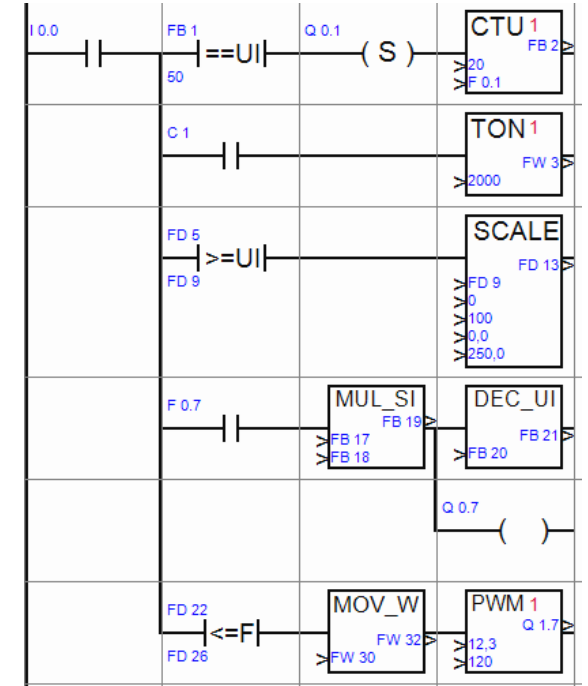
I 0.0

FB 1
==UI
50

Q 0.1
( S )

CTU 1
FB 2
20
F 0.1

C 1

TON 1
FW 3
2000

FD 5
>=UI
FD 9

SCALE
FD 13
FD 9
0
100
0,0
250,0

F 0.7

MUL_SI
FB 19
FB 17
FB 18

DEC_UI
FB 21
FB 20

Q 0.7
( )

FD 22
<=F
FD 26

MOV_W
FW 32
FW 30

PWM 1
Q 1.7
12,3
120